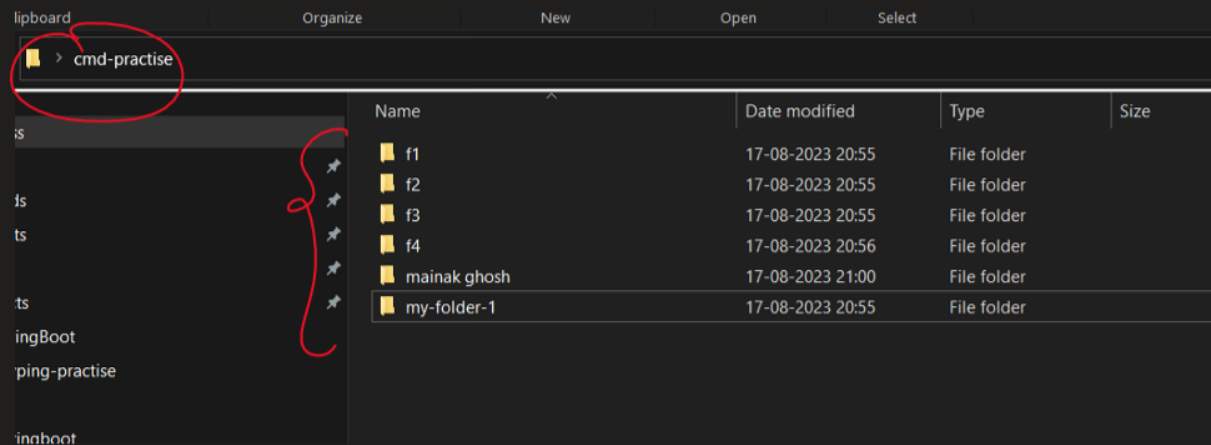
lipboard Organize New Open Select

cmd-practise

ss
ds
ts
rts
ingBoot
rping-practise
ingboot

| Name | Date modified | Type | Size |
|---|---|---|---|
| f1 | 17-08-2023 20:55 | File folder | |
| f2 | 17-08-2023 20:55 | File folder | |
| f3 | 17-08-2023 20:55 | File folder | |
| f4 | 17-08-2023 20:56 | File folder | |
| mainak ghosh | 17-08-2023 21:00 | File folder | |
| my-folder-1 | 17-08-2023 20:55 | File folder | |